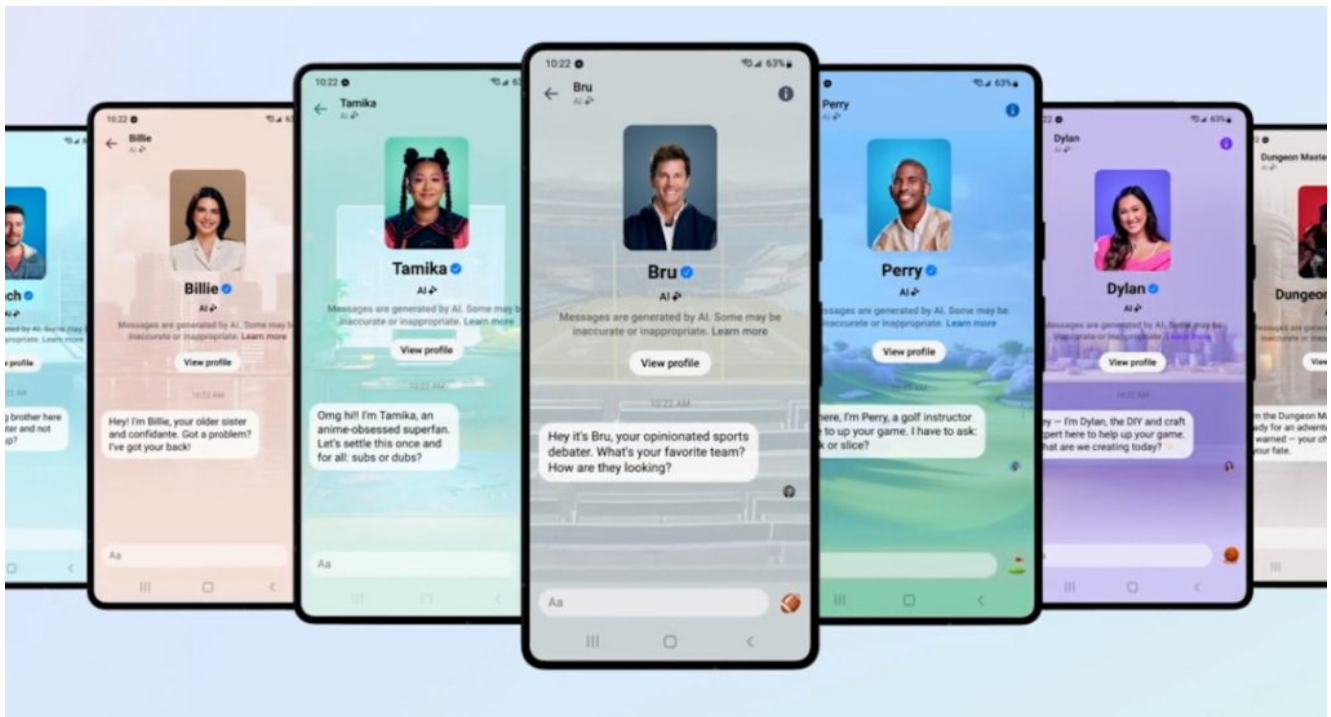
ch
Messages are generated by AI. Some may be inaccurate or inappropriate. Learn more
View profile
g brother here ter and not

10:22
Billie
AI
Billie
AI
Messages are generated by AI. Some may be inaccurate or inappropriate. Learn more
View profile
10:22 AM
Hey! I'm Billie, your older sister and confidante. Got a problem? I've got your back!
Aa

10:22
Tamika
AI
Tamika
AI
Messages are generated by AI. Some may be inaccurate or inappropriate. Learn more
View profile
10:22 AM
Omg hi!! I'm Tamika, an anime-obsessed superfan. Let's settle this once and for all: subs or dubs?
Aa

10:22
63%
Bru
AI
Bru
AI
Messages are generated by AI. Some may be inaccurate or inappropriate. Learn more
View profile
10:22 AM
Hey it's Bru, your opinionated sports debater. What's your favorite team? How are they looking?
Aa

Perry
AI
63%
Perry
AI
Messages are generated by AI. Some may be inaccurate or inappropriate. Learn more
View profile
here, I'm Perry, a golf instructor to up your game. I have to ask: k or slice?

Dylan
AI
63%
Dylan
AI
Messages are generated by AI. Some may be inaccurate or inappropriate. Learn more
View profile
10:22 AM
y — I'm Dylan, the DIY and craft pert here to help up your game. hat are we creating today?

Dungeon Maste
Dungeon
View
n the Dungeon M ady for an adventu warned — your ch your fate.